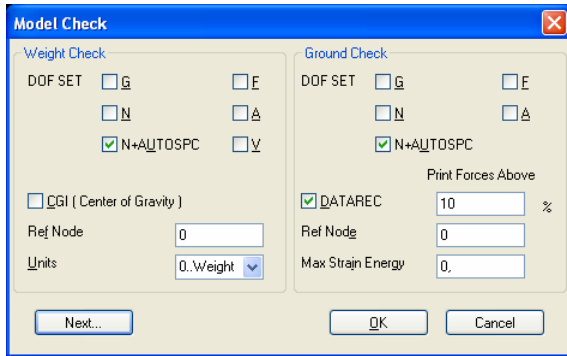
Model Check

Weight Check

DOF SET G F

N A

N+AUTOSPC V

CGI ( Center of Gravity )

Ref Node 0

Units 0..Weight

Ground Check

DOF SET G F

N A

N+AUTOSPC

Print Forces Above

DATAREC 10 %

Ref Node 0

Max Strain Energy 0,

Next...

OK

Cancel